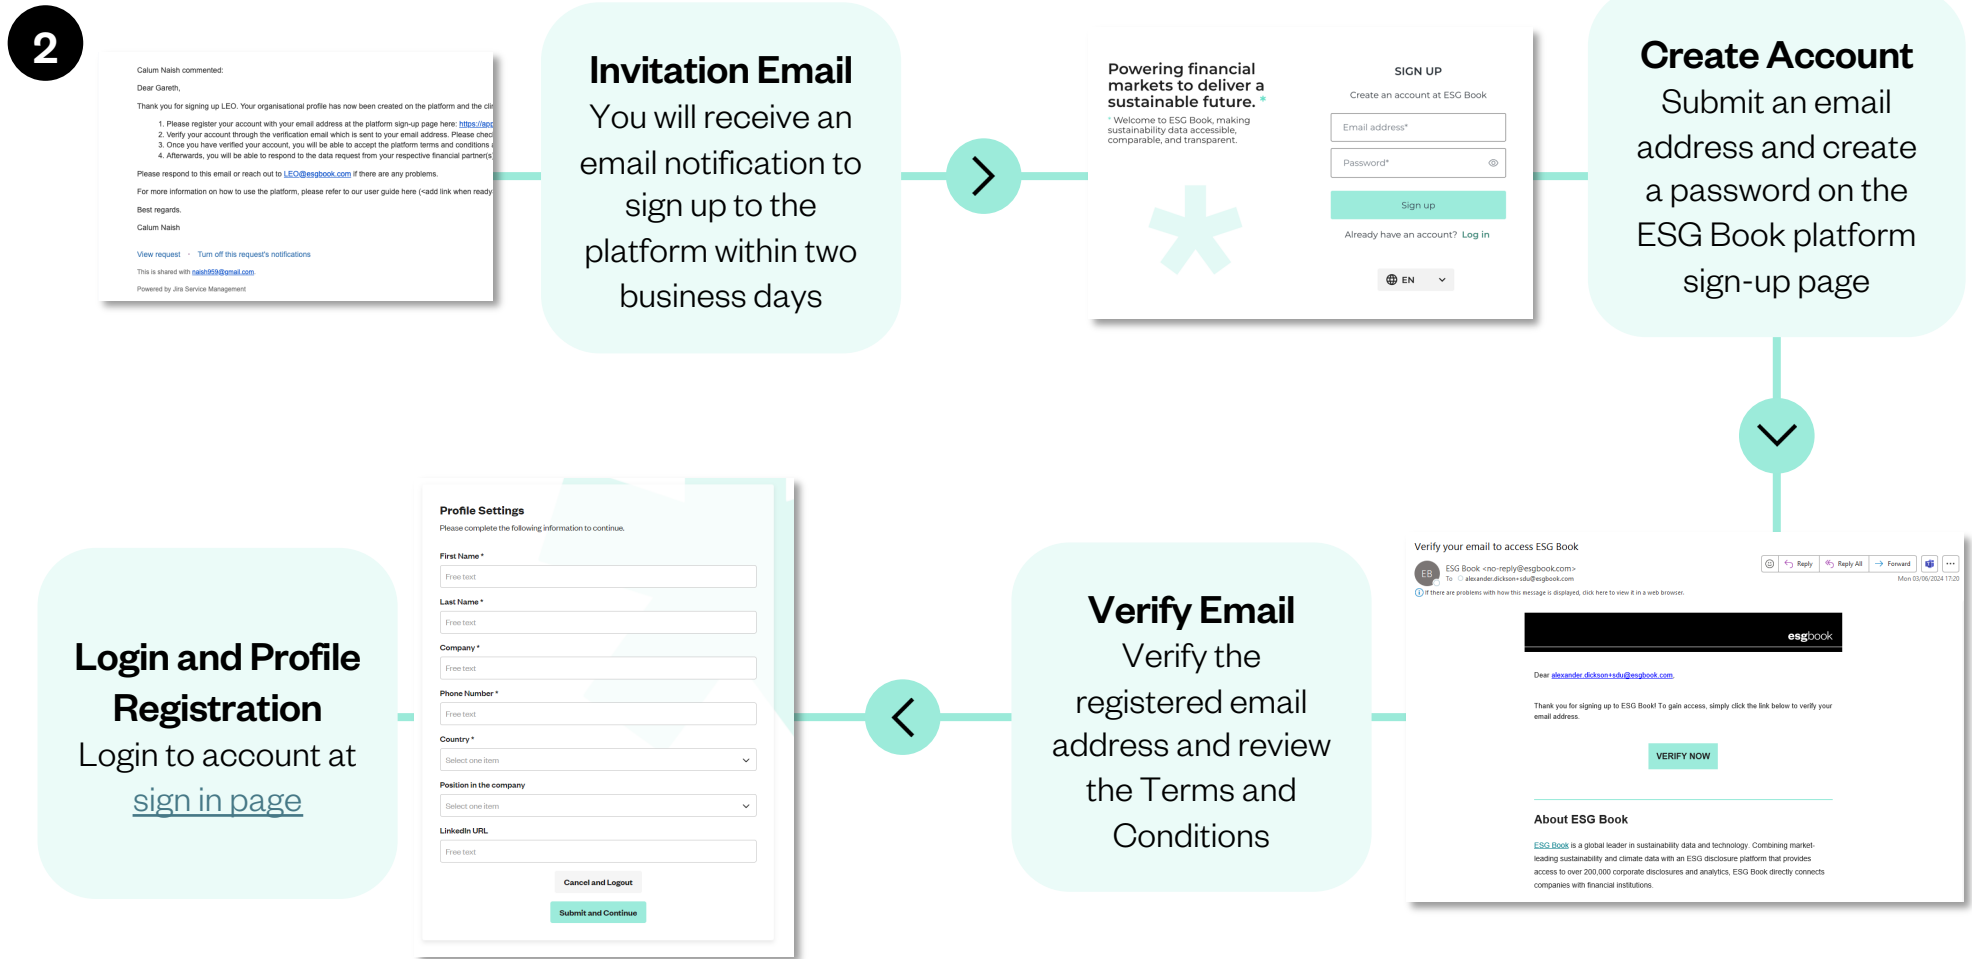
2

Calum Naish commented:

Dear Gareth,

Thank you for signing up LEO. Your organisational profile has now been created on the platform and the cli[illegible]

1. Please register your account with your email address at the platform sign-up page here: https://app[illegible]
2. Verify your account through the verification email which is sent to your email address. Please chec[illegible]
3. Once you have verified your account, you will be able to accept the platform terms and conditions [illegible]
4. Afterwards, you will be able to respond to the data request from your respective financial partner(s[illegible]

Please respond to this email or reach out to LEO@esgbook.com if there are any problems.

For more information on how to use the platform, please refer to our user guide here (<add link when ready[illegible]

Best regards,

Calum Naish

View request · Turn off this request's notifications

This is shared with naish959@gmail.com.

Powered by Jira Service Management

Invitation Email
You will receive an email notification to sign up to the platform within two business days

Powering financial markets to deliver a sustainable future.

Welcome to ESG Book, making sustainability data accessible, comparable, and transparent.

SIGN UP

Create an account at ESG Book

Email address*

Password*

Sign up

Already have an account? Log in

EN

Create Account
Submit an email address and create a password on the ESG Book platform sign-up page

Profile Settings
Please complete the following information to continue.

First Name *
Free text
Last Name *
Free text
Company *
Free text
Phone Number *
Free text
Country *
Select one item
Position in the company
Select one item
LinkedIn URL
Free text

Cancel and Logout
Submit and Continue

Login and Profile Registration
Login to account at sign in page

Verify Email
Verify the registered email address and review the Terms and Conditions

Verify your email to access ESG Book

EB ESG Book <no-reply@esgbook.com>
To alexander.dickson+sdu@esgbook.com

Reply Reply All Forward

Mon 03/06/2024 17:20

If there are problems with how this message is displayed, click here to view it in a web browser.

esgbook

Dear alexander.dickson+sdu@esgbook.com,

Thank you for signing up to ESG Book! To gain access, simply click the link below to verify your email address.

VERIFY NOW

About ESG Book

ESG Book is a global leader in sustainability data and technology. Combining market-leading sustainability and climate data with an ESG disclosure platform that provides access to over 200,000 corporate disclosures and analytics, ESG Book directly connects companies with financial institutions.